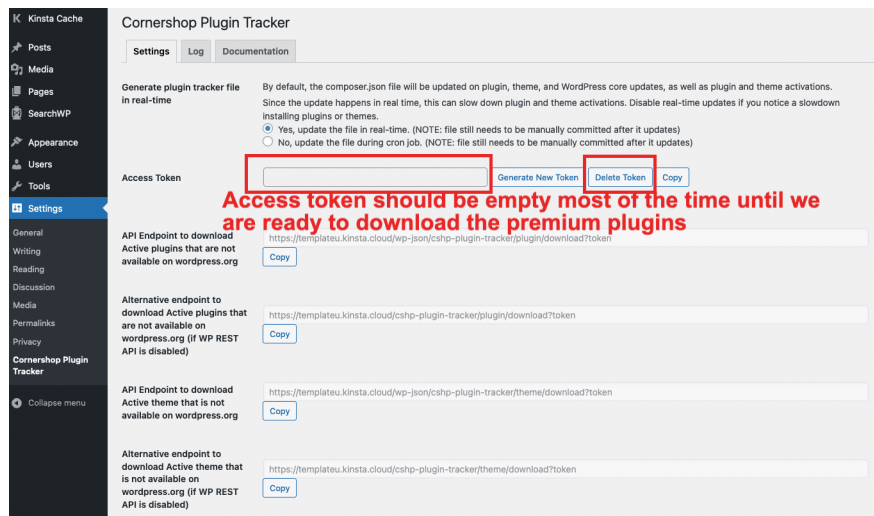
Kinsta Cache
Posts
Media
Pages
SearchWP
Appearance
Users
Tools
Settings
General
Writing
Reading
Discussion
Media
Permalinks
Privacy
Cornershop Plugin Tracker
Collapse menu

Cornershop Plugin Tracker

Settings | Log | Documentation

Generate plugin tracker file in real-time

By default, the composer.json file will be updated on plugin, theme, and WordPress core updates, as well as plugin and theme activations.

Since the update happens in real time, this can slow down plugin and theme activations. Disable real-time updates if you notice a slowdown installing plugins or themes.

Yes, update the file in real-time. (NOTE: file still needs to be manually committed after it updates)

No, update the file during cron job. (NOTE: file still needs to be manually committed after it updates)

Access Token

Generate New Token | Delete Token | Copy

Access token should be empty most of the time until we are ready to download the premium plugins

API Endpoint to download Active plugins that are not available on wordpress.org

https://templateu.kinsta.cloud/wp-json/cshp-plugin-tracker/plugin/download?token

Copy

Alternative endpoint to download Active plugins that are not available on wordpress.org (if WP REST API is disabled)

https://templateu.kinsta.cloud/cshp-plugin-tracker/plugin/download?token

Copy

API Endpoint to download Active theme that is not available on wordpress.org

https://templateu.kinsta.cloud/wp-json/cshp-plugin-tracker/theme/download?token

Copy

Alternative endpoint to download Active theme that is not available on wordpress.org (if WP REST API is disabled)

https://templateu.kinsta.cloud/cshp-plugin-tracker/theme/download?token

Copy